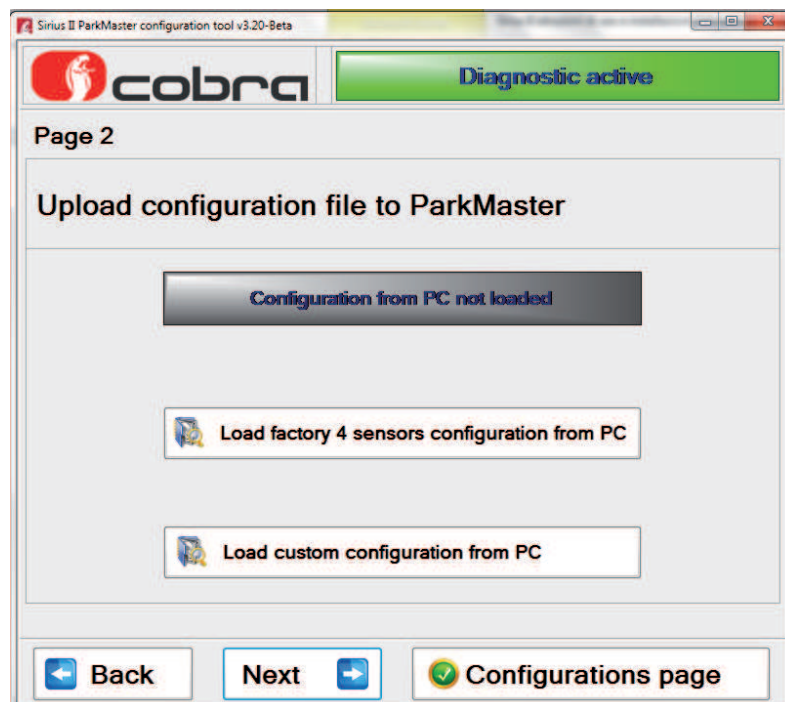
Sirius II ParkMaster configuration tool v3.20-Beta

cobra

Diagnostic active

Page 2

Upload configuration file to ParkMaster

Configuration from PC not loaded

Load factory 4 sensors configuration from PC

Load custom configuration from PC

Back

Next

Configurations page